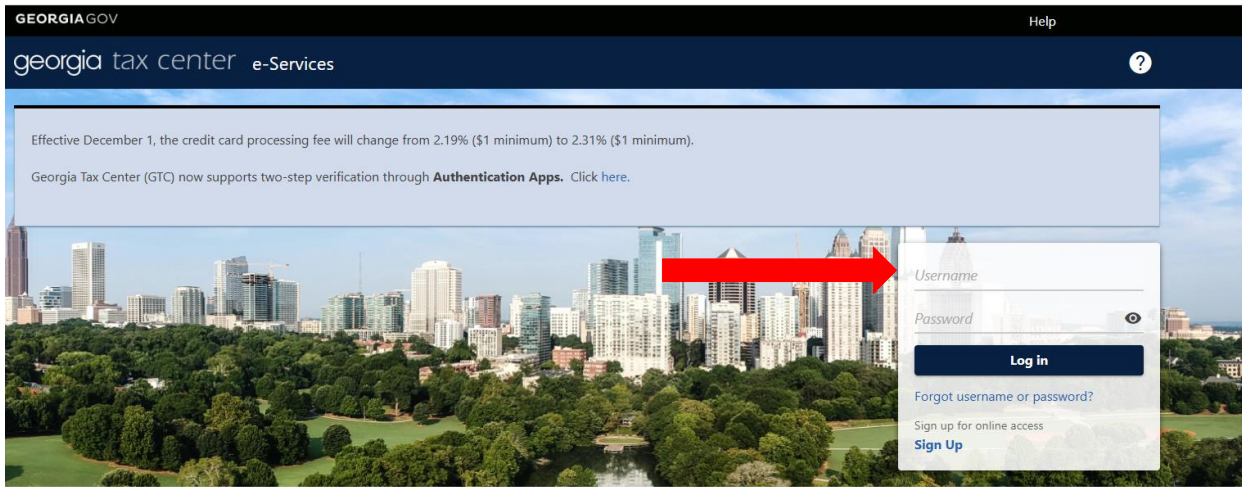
GEORGIAGOV

Help

georgia tax center e-Services

?

Effective December 1, the credit card processing fee will change from 2.19% ($1 minimum) to 2.31% ($1 minimum).

Georgia Tax Center (GTC) now supports two-step verification through **Authentication Apps.** Click here.

Username

Password

Log in

Forgot username or password?

Sign up for online access

Sign Up